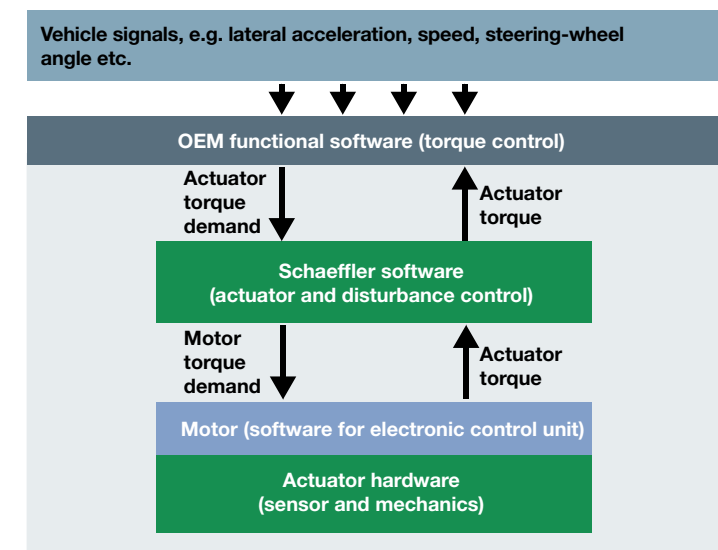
Vehicle signals, e.g. lateral acceleration, speed, steering-wheel angle etc.

OEM functional software (torque control)

Actuator torque demand

Actuator torque

Schaeffler software (actuator and disturbance control)

Motor torque demand

Actuator torque

Motor (software for electronic control unit)

Actuator hardware (sensor and mechanics)